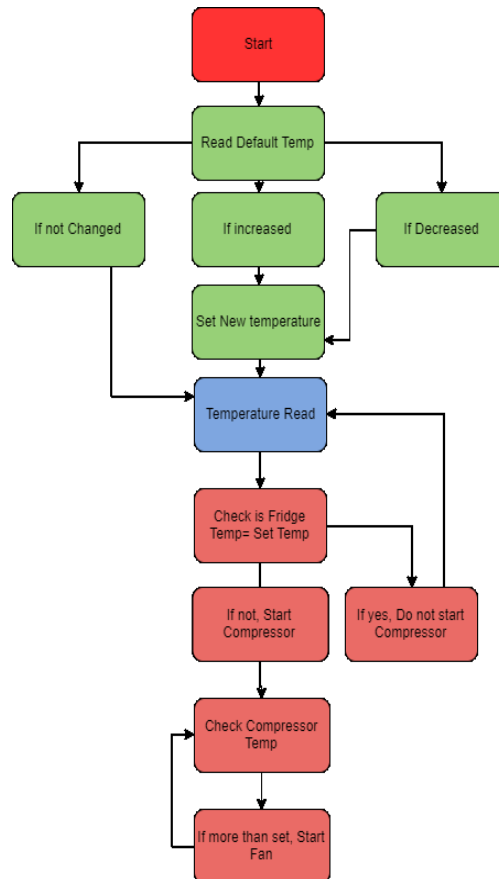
Start

Read Default Temp

If not Changed

If increased

If Decreased

Set New temperature

Temperature Read

Check is Fridge Temp= Set Temp

If not, Start Compressor

If yes, Do not start Compressor

Check Compressor Temp

If more than set, Start Fan